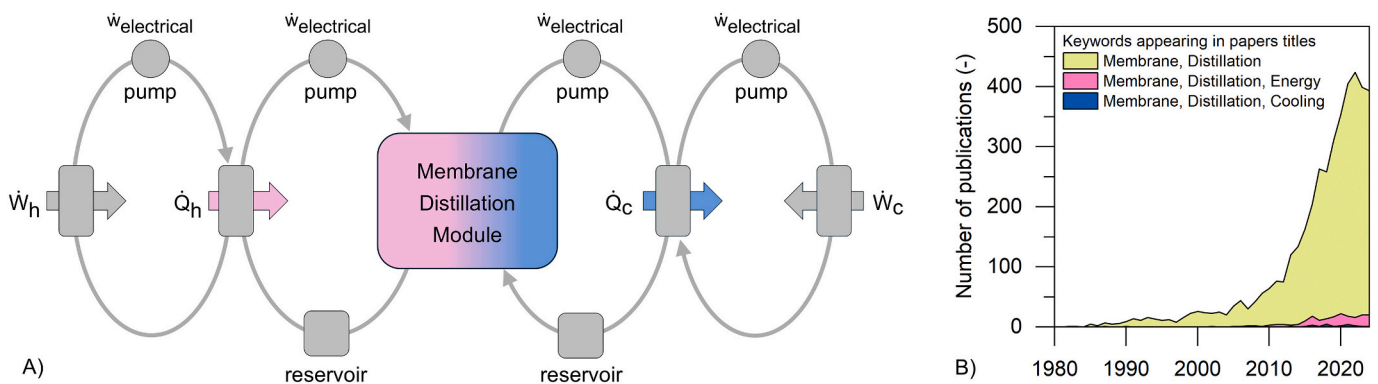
$\dot{w}_{electrical}$
pump
$\dot{w}_{electrical}$
pump
$\dot{w}_{electrical}$
pump
$\dot{w}_{electrical}$
pump

$\dot{W}_h$
$\dot{Q}_h$
Membrane Distillation Module
$\dot{Q}_c$
$\dot{W}_c$

reservoir
reservoir

A)

Keywords appearing in papers titles
Membrane, Distillation
Membrane, Distillation, Energy
Membrane, Distillation, Cooling

Number of publications (-)
500
400
300
200
100
0
1980
1990
2000
2010
2020

B)